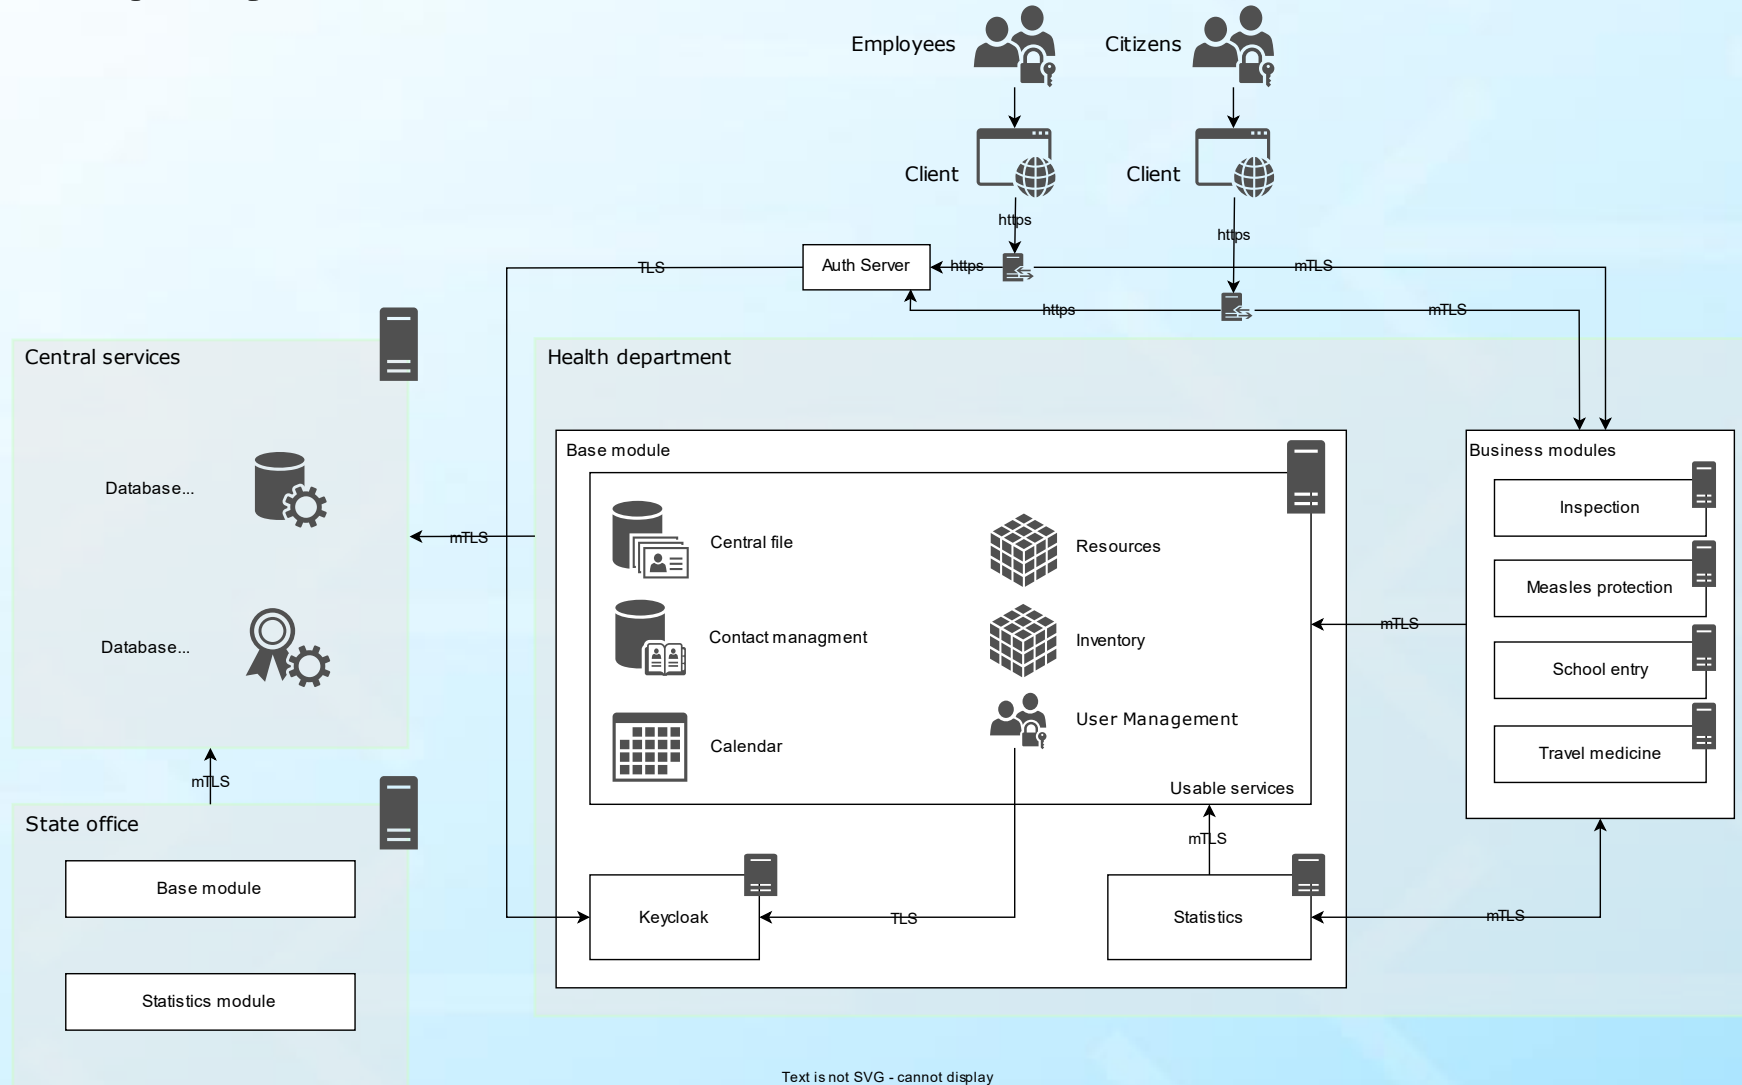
Employees

Citizens

Client

Client

https

https

Auth Server

https

TLS

mTLS

https

mTLS

Central services

Health department

Base module

Business modules

Database...

Database...

mTLS

Central file

Resources

Contact managment

Inventory

Calendar

User Management

Usable services

Inspection

Measles protection

School entry

Travel medicine

mTLS

mTLS

State office

Base module

Statistics module

mTLS

Keycloak

TLS

Statistics

mTLS

Text is not SVG - cannot display